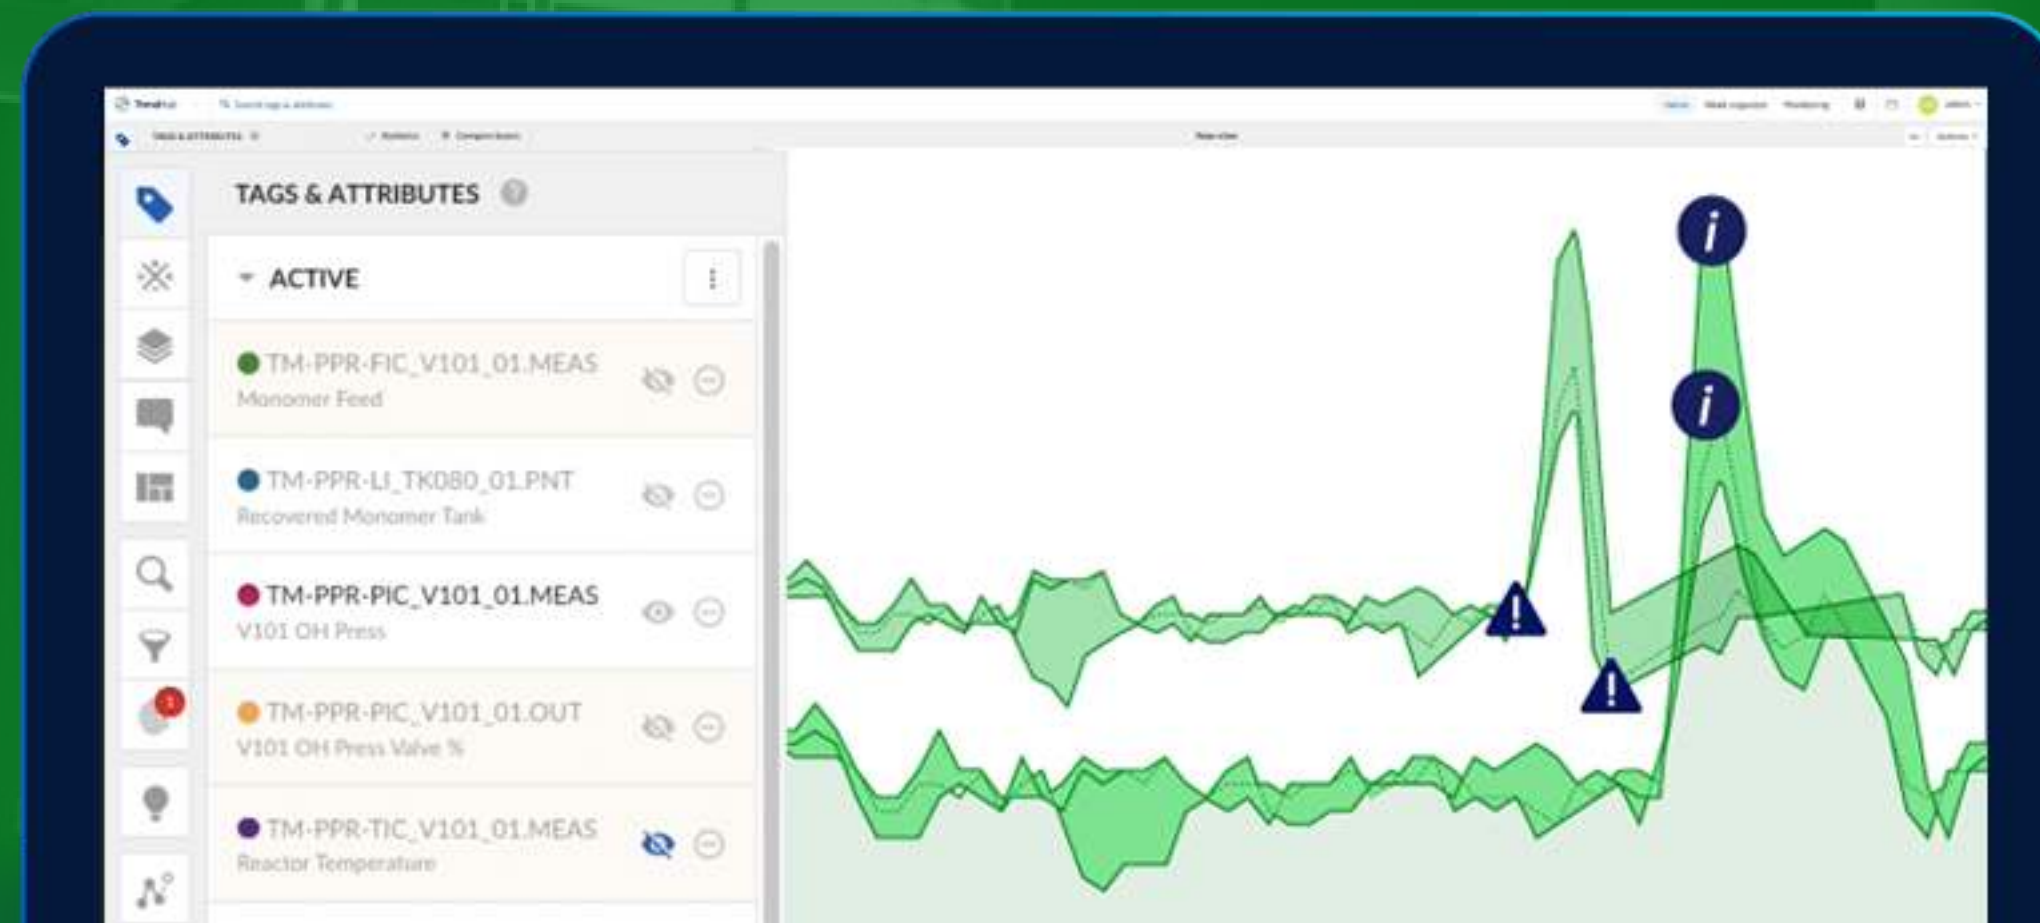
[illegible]

TAGS & ATTRIBUTES

ACTIVE

TM-PPR-FIC_V101_01.MEAS
Monomer Feed

TM-PPR-LI_TK080_01.PNT
Recovered Monomer Tank

TM-PPR-PIC_V101_01.MEAS
V101 OH Press

TM-PPR-PIC_V101_01.OUT
V101 OH Press Valve %

TM-PPR-TIC_V101_01.MEAS
Reactor Temperature

i

i

!

!